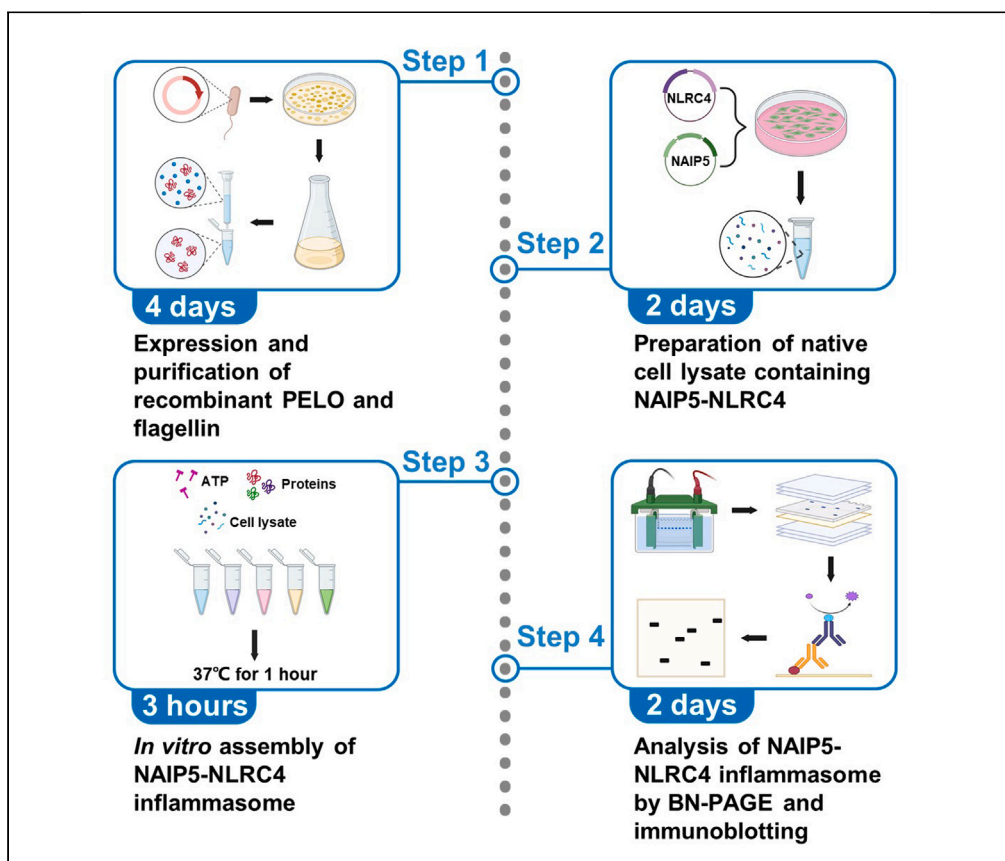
Step 1

4 days

Expression and purification of recombinant PELO and flagellin

NLRC4

NAIP5

Step 2

2 days

Preparation of native cell lysate containing NAIP5-NLRC4

Step 3

ATP

Proteins

Cell lysate

37℃ for 1 hour

3 hours

*In vitro* assembly of NAIP5-NLRC4 inflammasome

Step 4

2 days

Analysis of NAIP5-NLRC4 inflammasome by BN-PAGE and immunoblotting